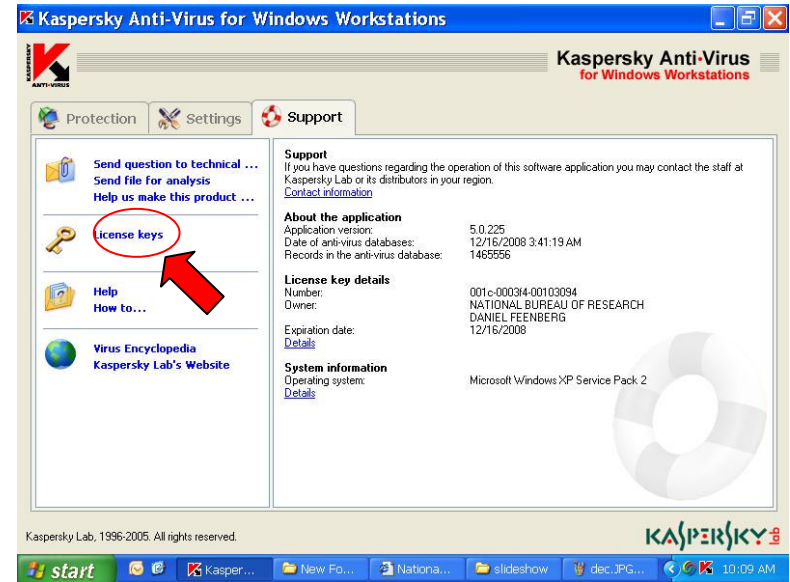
Kaspersky Anti-Virus for Windows Workstations

KASPERSKY ANTI-VIRUS

Kaspersky Anti-Virus
for Windows Workstations

Protection | Settings | Support

Send question to technical ...
Send file for analysis
Help us make this product ...

License keys

Help
How to...

Virus Encyclopedia
Kaspersky Lab's Website

Support
If you have questions regarding the operation of this software application you may contact the staff at Kaspersky Lab or its distributors in your region.
Contact information

About the application
| | |
|---|---|
| Application version: | 5.0.225 |
| Date of anti-virus databases: | 12/16/2008 3:41:19 AM |
| Records in the anti-virus database: | 1465556 |

License key details
| | |
|---|---|
| Number: | 001c-0003f4-00103094 |
| Owner: | NATIONAL BUREAU OF RESEARCH DANIEL FEENBERG |
| Expiration date: | 12/16/2008 |

Details

System information
| | |
|---|---|
| Operating system: | Microsoft Windows XP Service Pack 2 |

Details

Kaspersky Lab, 1996-2005. All rights reserved.

KASPERSKY lab

start | Kasper... | New Fo... | Nationa... | slideshow | dec.JPG... | 10:09 AM